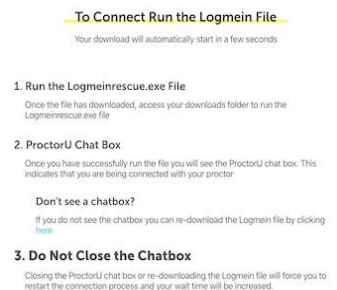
To Connect Run the Logmein File

Your download will automatically start in a few seconds

1. Run the Logmeinrescue.exe File

Once the file has downloaded, access your downloads folder to run the Logmeinrescue.exe file

2. ProctorU Chat Box

Once you have successfully run the file you will see the ProctorU chat box. This indicates that you are being connected with your proctor

Don't see a chatbox?

If you do not see the chatbox you can re-download the Logmein file by clicking here

3. Do Not Close the Chatbox

Closing the ProctorU chat box or re-downloading the Logmein file will force you to restart the connection process and your wait time will be increased.